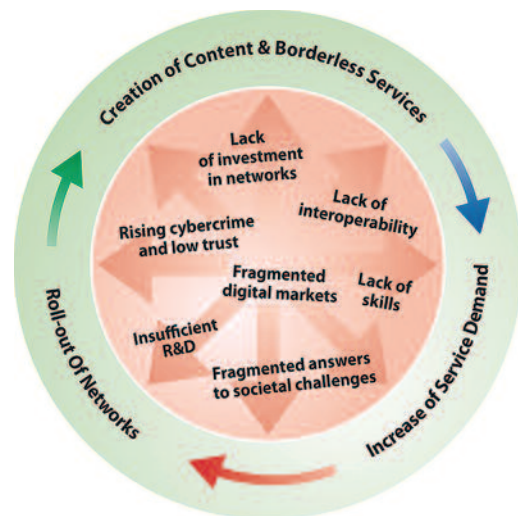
Creation of Content & Borderless Services

Increase of Service Demand

Roll-out Of Networks

Lack of investment in networks

Lack of interoperability

Rising cybercrime and low trust

Fragmented digital markets

Lack of skills

Insufficient R&D

Fragmented answers to societal challenges